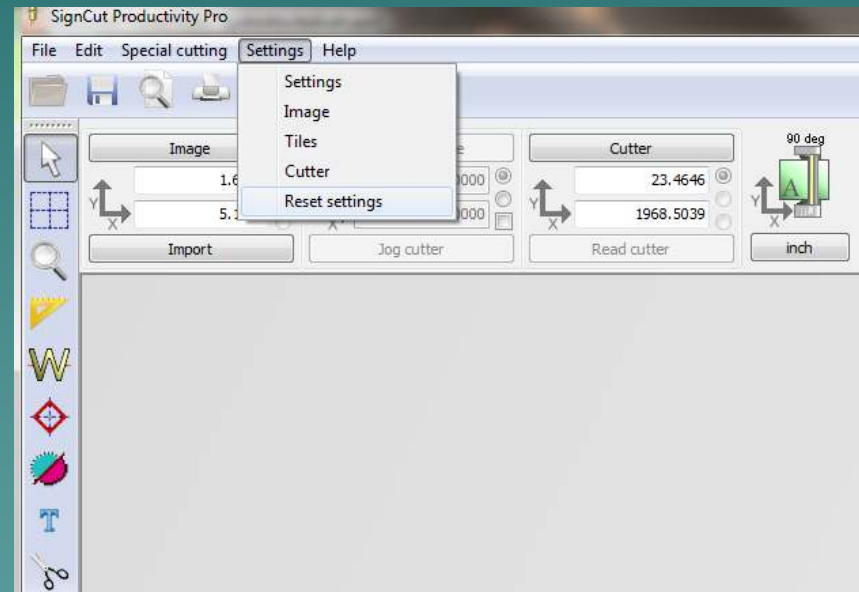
SignCut Productivity Pro

File Edit Special cutting Settings Help

Settings
Image
Tiles
Cutter
Reset settings

Image
1.6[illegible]
5.1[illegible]
Import

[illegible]000
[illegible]000
Jog cutter

Cutter
23.4646
1968.5039
Read cutter

90 deg
A
inch

Y
X